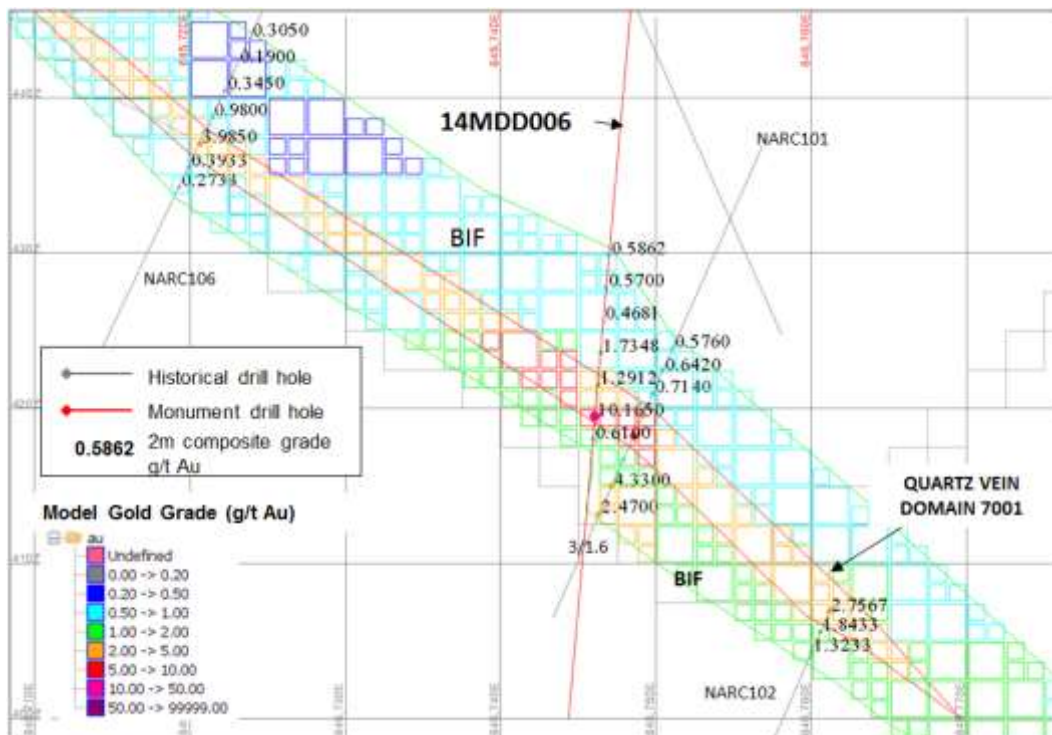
0.3050
0.1900
0.3450
0.9800
3.9850
0.3933
0.2733

14MDD006

NARC101

BIF

NARC106

0.5862
0.5700
0.4681
1.7348
0.5760
0.6420
1.2912
0.7140
10.1650
0.6100
4.3300
2.4700
3/1.6

Historical drill hole
Monument drill hole
0.5862 2m composite grade g/t Au

Model Gold Grade (g/t Au)
au
Undefined
0.00 -> 0.20
0.20 -> 0.50
0.50 -> 1.00
1.00 -> 2.00
2.00 -> 5.00
5.00 -> 10.00
10.00 -> 50.00
50.00 -> 99999.00

QUARTZ VEIN DOMAIN 7001

BIF

2.7567
1.8433
1.3233

NARC102